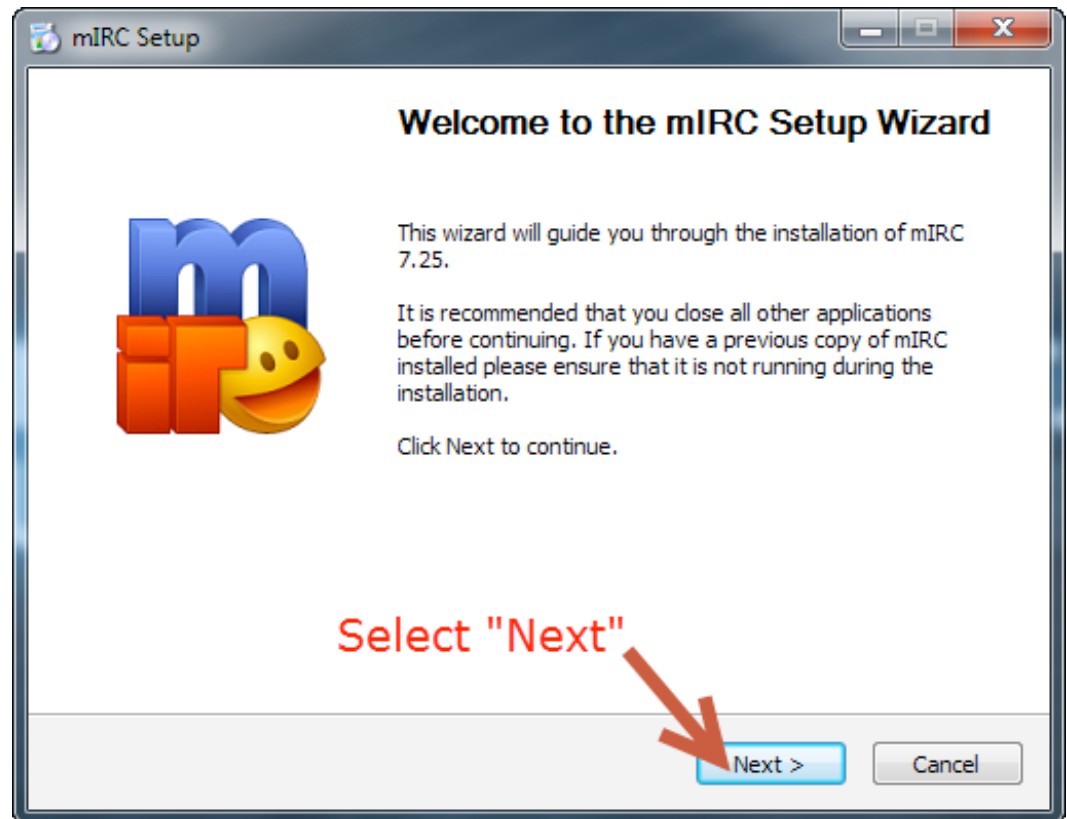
mIRC Setup

Welcome to the mIRC Setup Wizard

This wizard will guide you through the installation of mIRC 7.25.

It is recommended that you close all other applications before continuing. If you have a previous copy of mIRC installed please ensure that it is not running during the installation.

Click Next to continue.

Select "Next"

Next >

Cancel